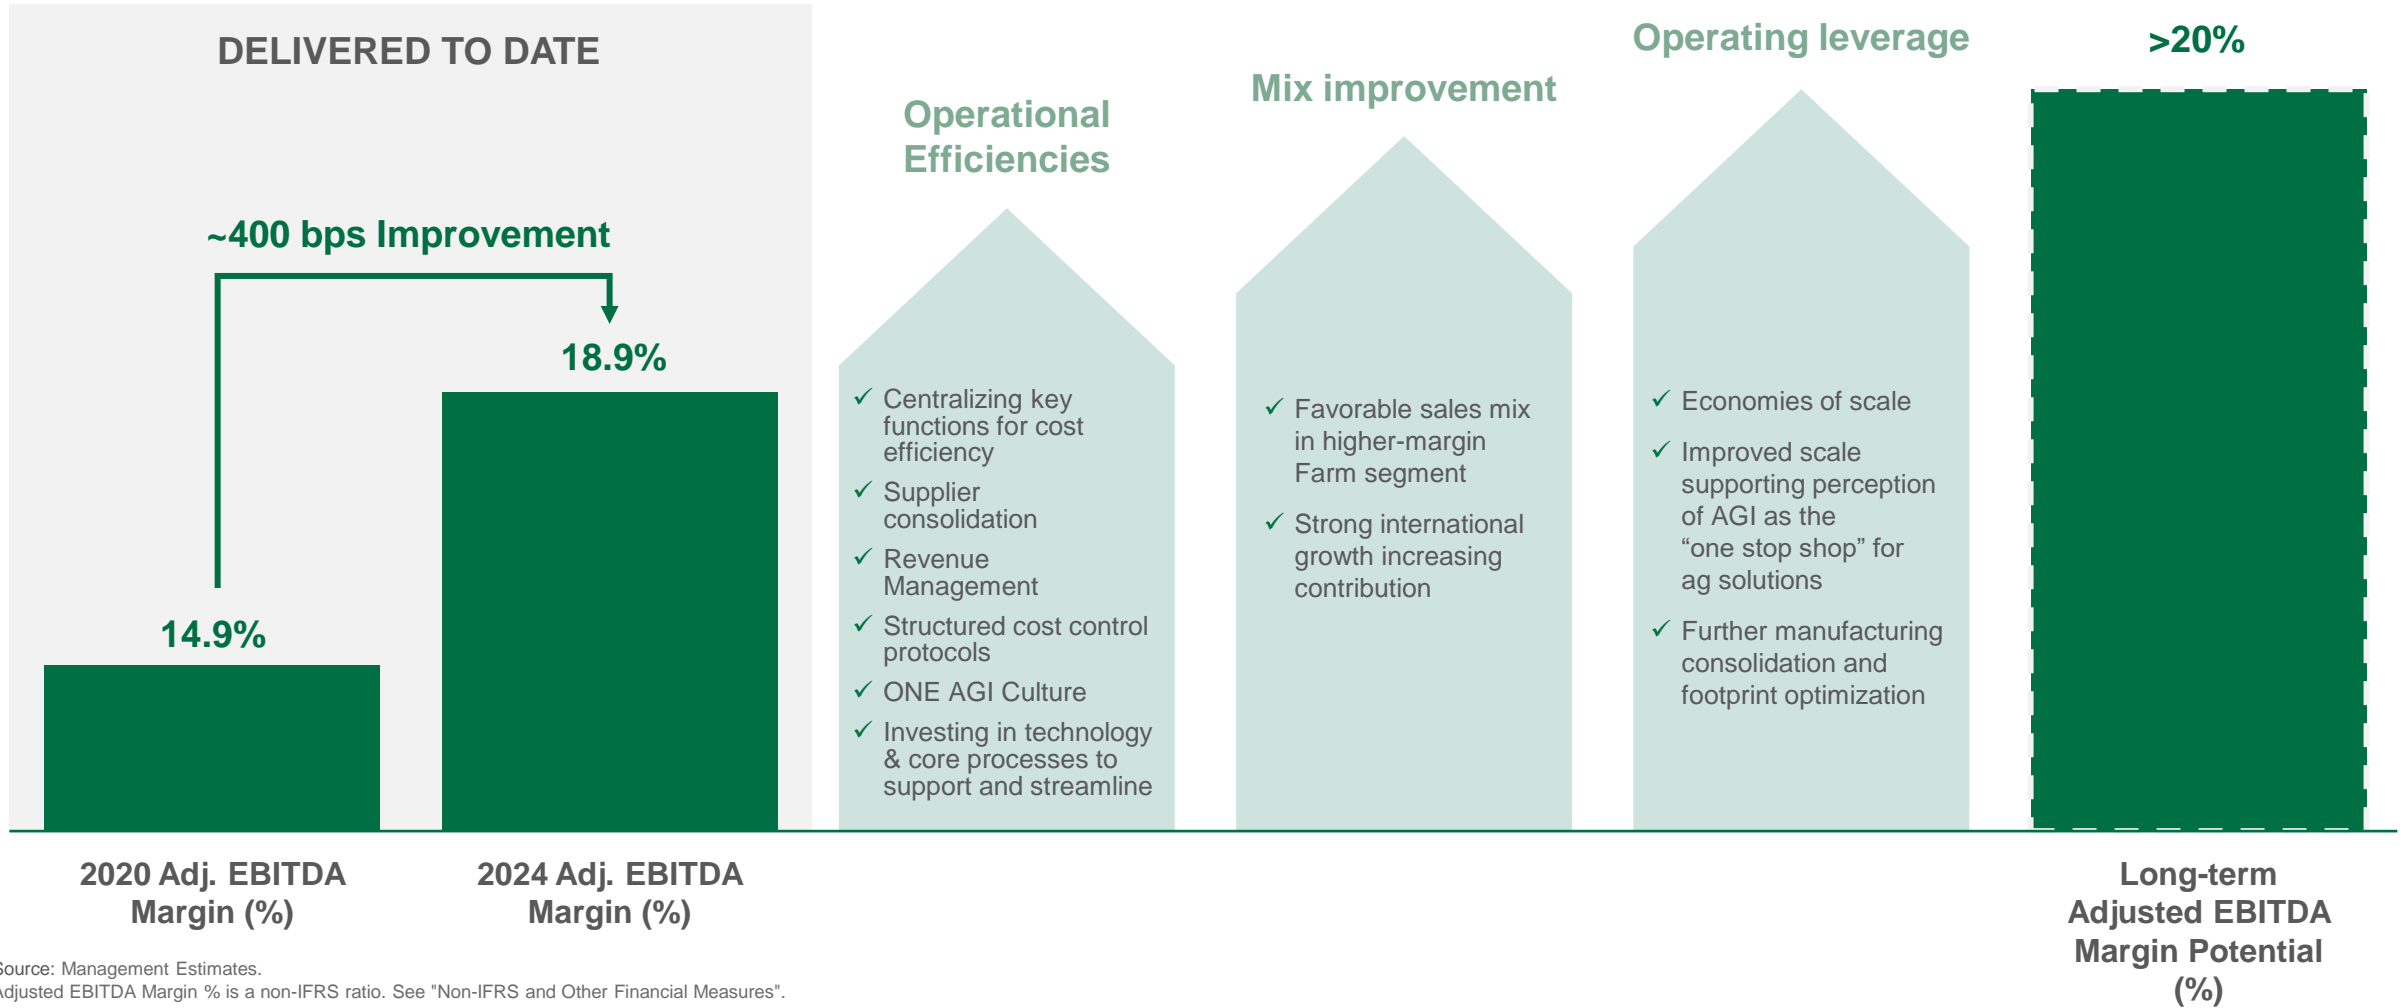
DELIVERED TO DATE

~400 bps Improvement

18.9%

14.9%

2020 Adj. EBITDA Margin (%)

2024 Adj. EBITDA Margin (%)

Operational Efficiencies

✓ Centralizing key functions for cost efficiency
✓ Supplier consolidation
✓ Revenue Management
✓ Structured cost control protocols
✓ ONE AGI Culture
✓ Investing in technology & core processes to support and streamline

Mix improvement

✓ Favorable sales mix in higher-margin Farm segment
✓ Strong international growth increasing contribution

Operating leverage

✓ Economies of scale
✓ Improved scale supporting perception of AGI as the “one stop shop” for ag solutions
✓ Further manufacturing consolidation and footprint optimization

>20%

Long-term Adjusted EBITDA Margin Potential (%)

ource: Management Estimates.
djusted EBITDA Margin % is a non-IFRS ratio. See "Non-IFRS and Other Financial Measures".